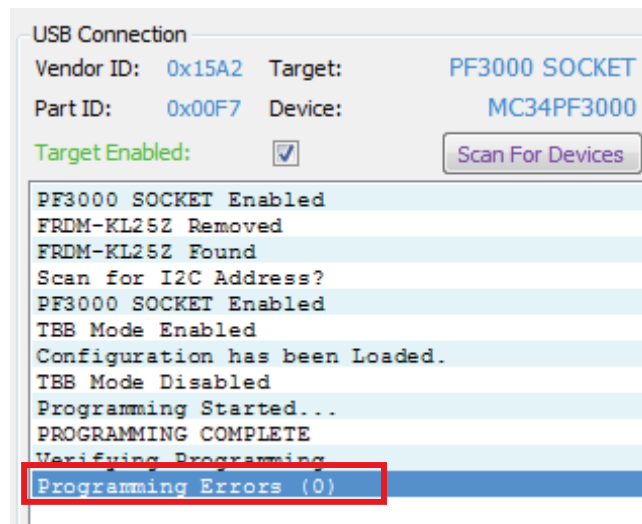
USB Connection

Vendor ID: 0x15A2 Target: PF3000 SOCKET

Part ID: 0x00F7 Device: MC34PF3000

Target Enabled:

Scan For Devices

PF3000 SOCKET Enabled
FRDM-KL25Z Removed
FRDM-KL25Z Found
Scan for I2C Address?
PF3000 SOCKET Enabled
TBB Mode Enabled
Configuration has been Loaded.
TBB Mode Disabled
Programming Started...
PROGRAMMING COMPLETE
Verifying Programming
Programming Errors (0)